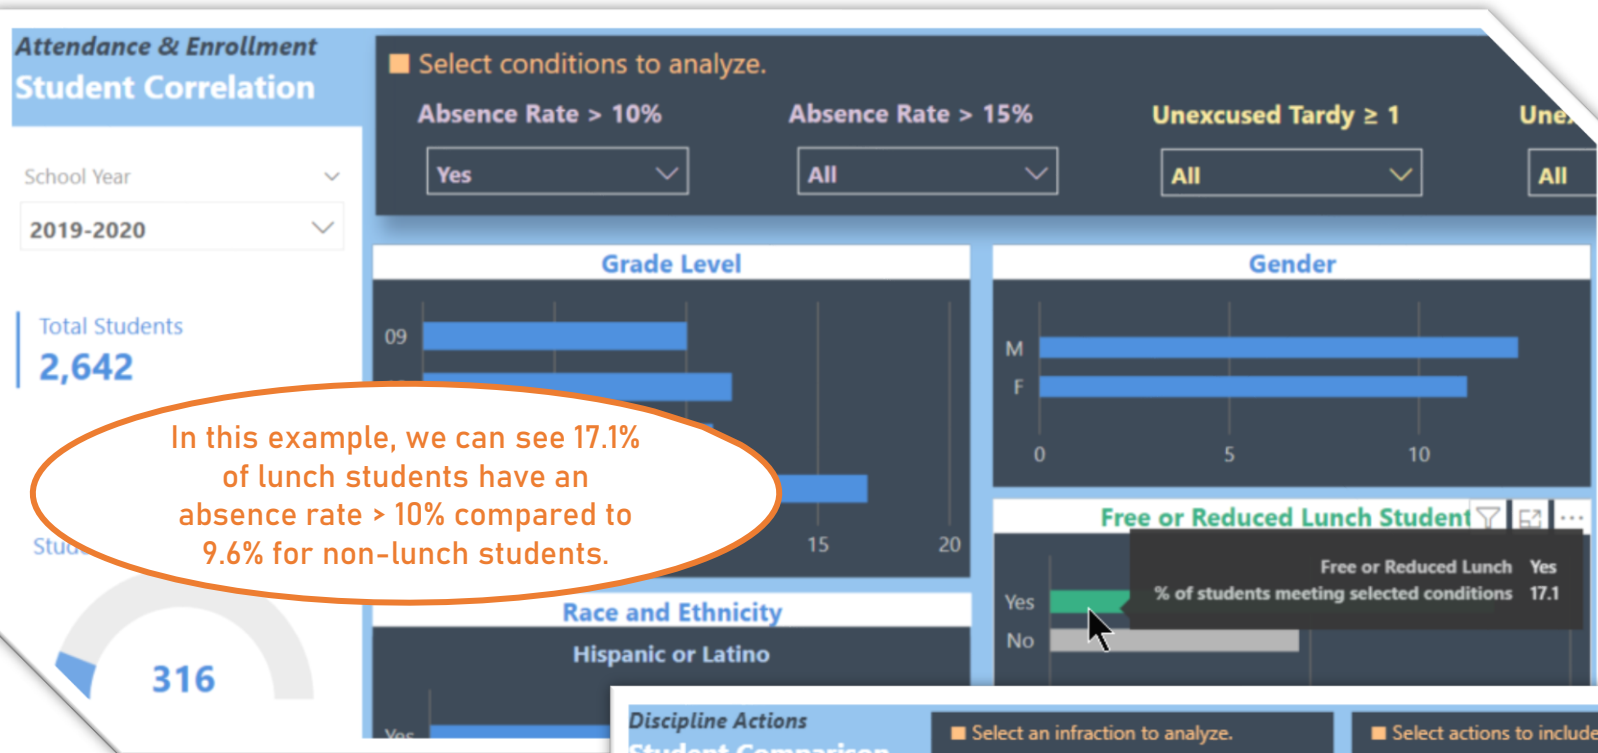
Attendance & Enrollment
Student Correlation

School Year

2019-2020

Total Students
2,642

Stud

316

Select conditions to analyze.

Absence Rate > 10%
Yes

Absence Rate > 15%
All

Unexcused Tardy ≥ 1
All

Une
All

Grade Level

09

15
20

Gender

M
F

0
5
10

Free or Reduced Lunch Student

Yes
No

Free or Reduced Lunch Yes
% of students meeting selected conditions 17.1

Race and Ethnicity

Hispanic or Latino

Yes

In this example, we can see 17.1% of lunch students have an absence rate > 10% compared to 9.6% for non-lunch students.

Discipline Actions
Student Comparison

Select an infraction to analyze.

Select actions to include